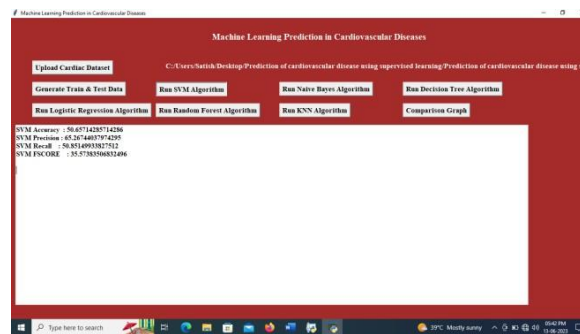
Machine Learning Prediction in Cardiovascular Diseases

Machine Learning Prediction in Cardiovascular Diseases

Upload Cardiac Dataset

C:/Users/Satish/Desktop/Prediction of cardiovascular disease using supervised learning/Prediction of cardiovascular disease using

Generate Train & Test Data

Run SVM Algorithm

Run Naive Bayes Algorithm

Run Decision Tree Algorithm

Run Logistic Regression Algorithm

Run Random Forest Algorithm

Run KNN Algorithm

Comparison Graph

SVM Accuracy : 50.65714285714286
SVM Precision : 65.26744037974295
SVM Recall : 50.85149933827512
SVM FSCORE : 35.57383506832496

Type here to search

39°C Mostly sunny

05:42 PM
13-06-2023